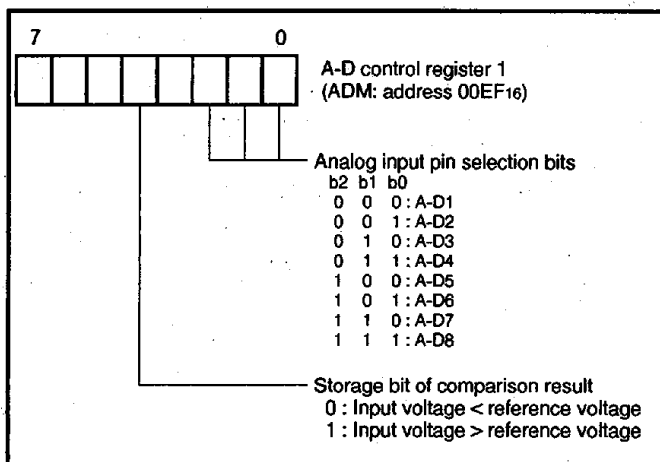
7 0

A-D control register 1
(ADM: address 00EF$_{16}$)

Analog input pin selection bits
b2 b1 b0
0 0 0 : A-D1
0 0 1 : A-D2
0 1 0 : A-D3
0 1 1 : A-D4
1 0 0 : A-D5
1 0 1 : A-D6
1 1 0 : A-D7
1 1 1 : A-D8

Storage bit of comparison result
0 : Input voltage < reference voltage
1 : Input voltage > reference voltage